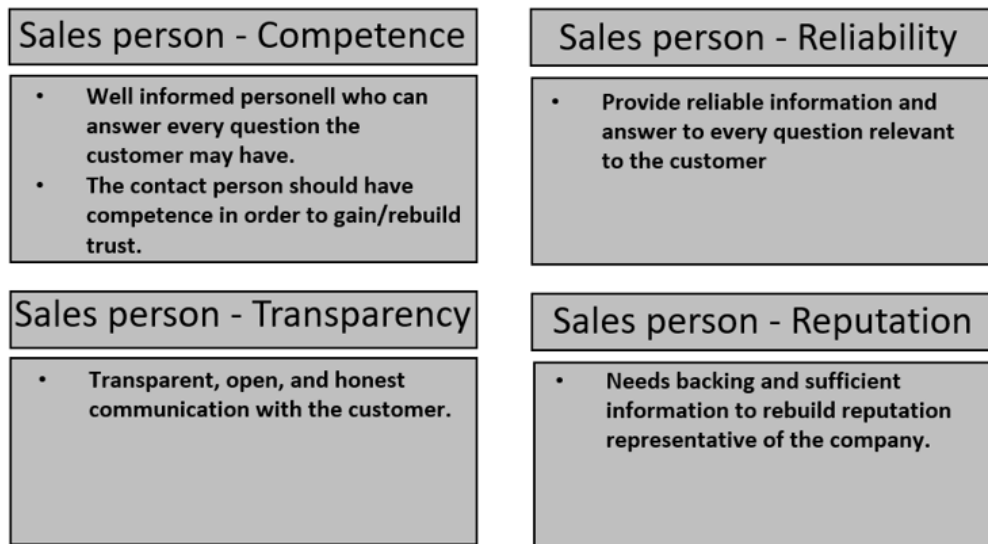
Sales person - Competence

• Well informed personell who can answer every question the customer may have.
• The contact person should have competence in order to gain/rebuild trust.

Sales person - Reliability

• Provide reliable information and answer to every question relevant to the customer

Sales person - Transparency

• Transparent, open, and honest communication with the customer.

Sales person - Reputation

• Needs backing and sufficient information to rebuild reputation representative of the company.